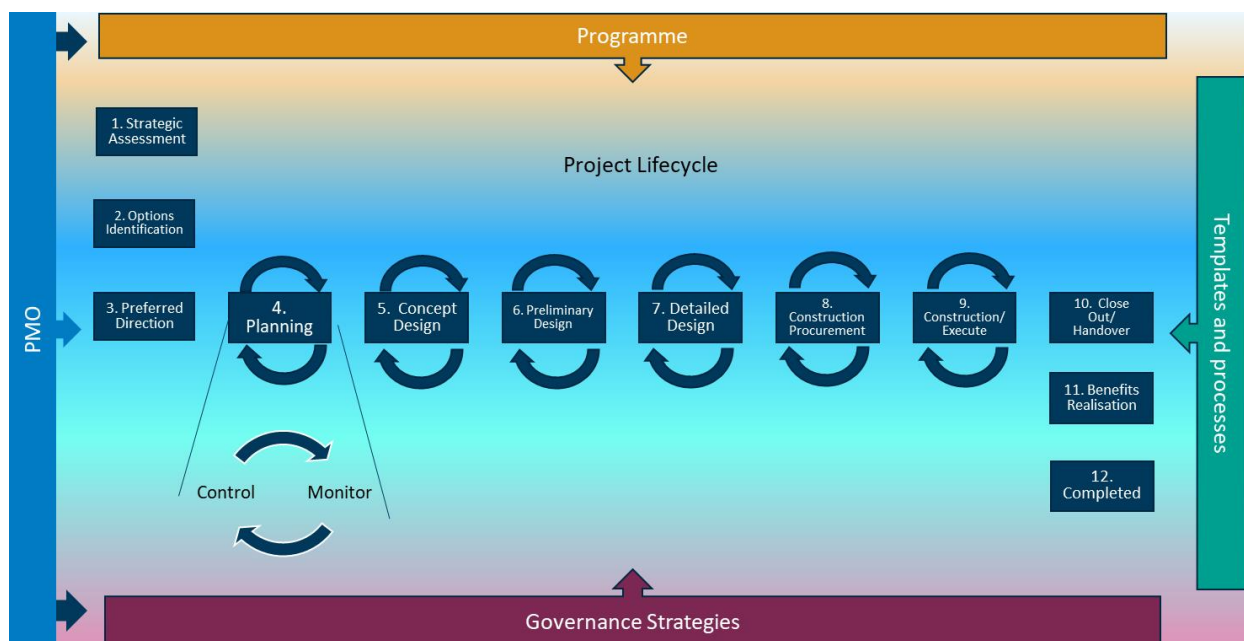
Programme

PMO

1. Strategic Assessment

Project Lifecycle

2. Options Identification

3. Preferred Direction

4. Planning

5. Concept Design

6. Preliminary Design

7. Detailed Design

8. Construction Procurement

9. Construction/ Execute

10. Close Out/ Handover

11. Benefits Realisation

12. Completed

Control

Monitor

Templates and processes

Governance Strategies